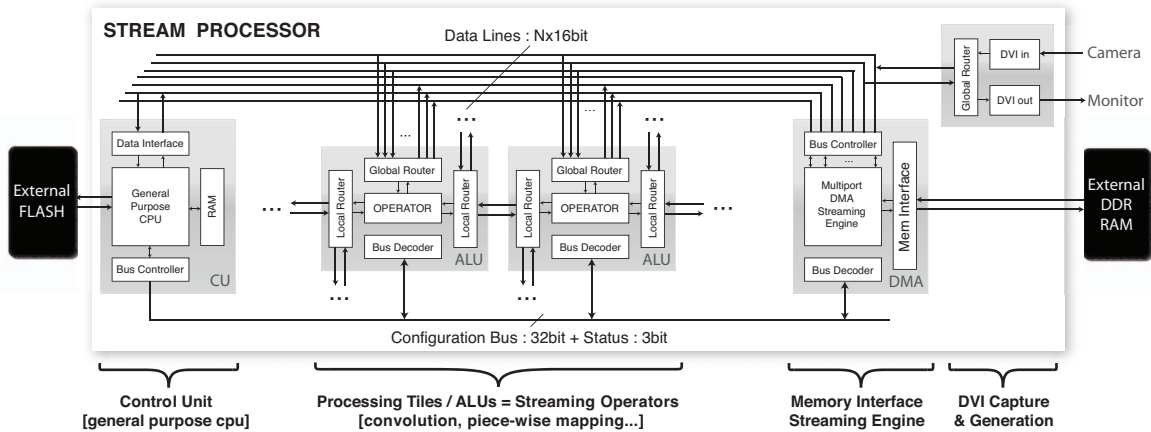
STREAM PROCESSOR

Data Lines : Nx16bit

Global Router

DVI in

Camera

DVI out

Monitor

External FLASH

Data Interface

General Purpose CPU

RAM

Bus Controller

CU

...

Global Router

Local Router

OPERATOR

Local Router

Bus Decoder

ALU

...

Global Router

Local Router

OPERATOR

Local Router

Bus Decoder

ALU

...

Bus Controller

Multiport DMA Streaming Engine

Mem Interface

Bus Decoder

DMA

External DDR RAM

Configuration Bus : 32bit + Status : 3bit

Control Unit [general purpose cpu]

Processing Tiles / ALUs = Streaming Operators [convolution, piece-wise mapping...]

Memory Interface Streaming Engine

DVI Capture & Generation